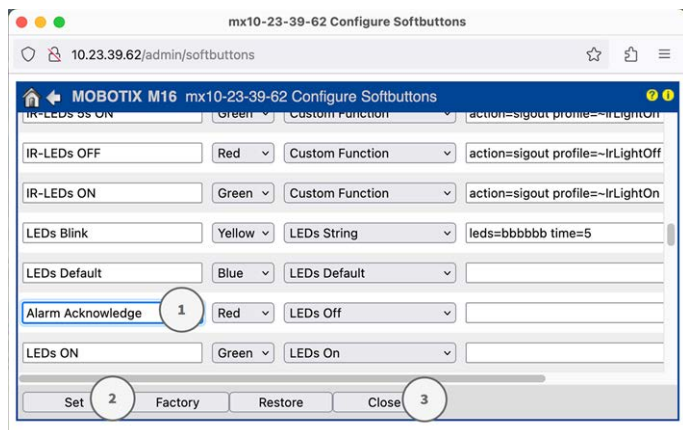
mx10-23-39-62 Configure Softbuttons

10.23.39.62/admin/softbuttons

MOBOTIX M16 mx10-23-39-62 Configure Softbuttons

| IR-LEDs 5s ON | Green | Custom Function | action=sigout profile=~IrLightOn |
|---|---|---|---|
| IR-LEDs OFF | Red | Custom Function | action=sigout profile=~IrLightOff |
| IR-LEDs ON | Green | Custom Function | action=sigout profile=~IrLightOn |
| LEDs Blink | Yellow | LEDs String | leds=bbbbbb time=5 |
| LEDs Default | Blue | LEDs Default | |
| Alarm Acknowledge | Red | LEDs Off | |
| LEDs ON | Green | LEDs On | |

1

Set 2 Factory Restore Close 3